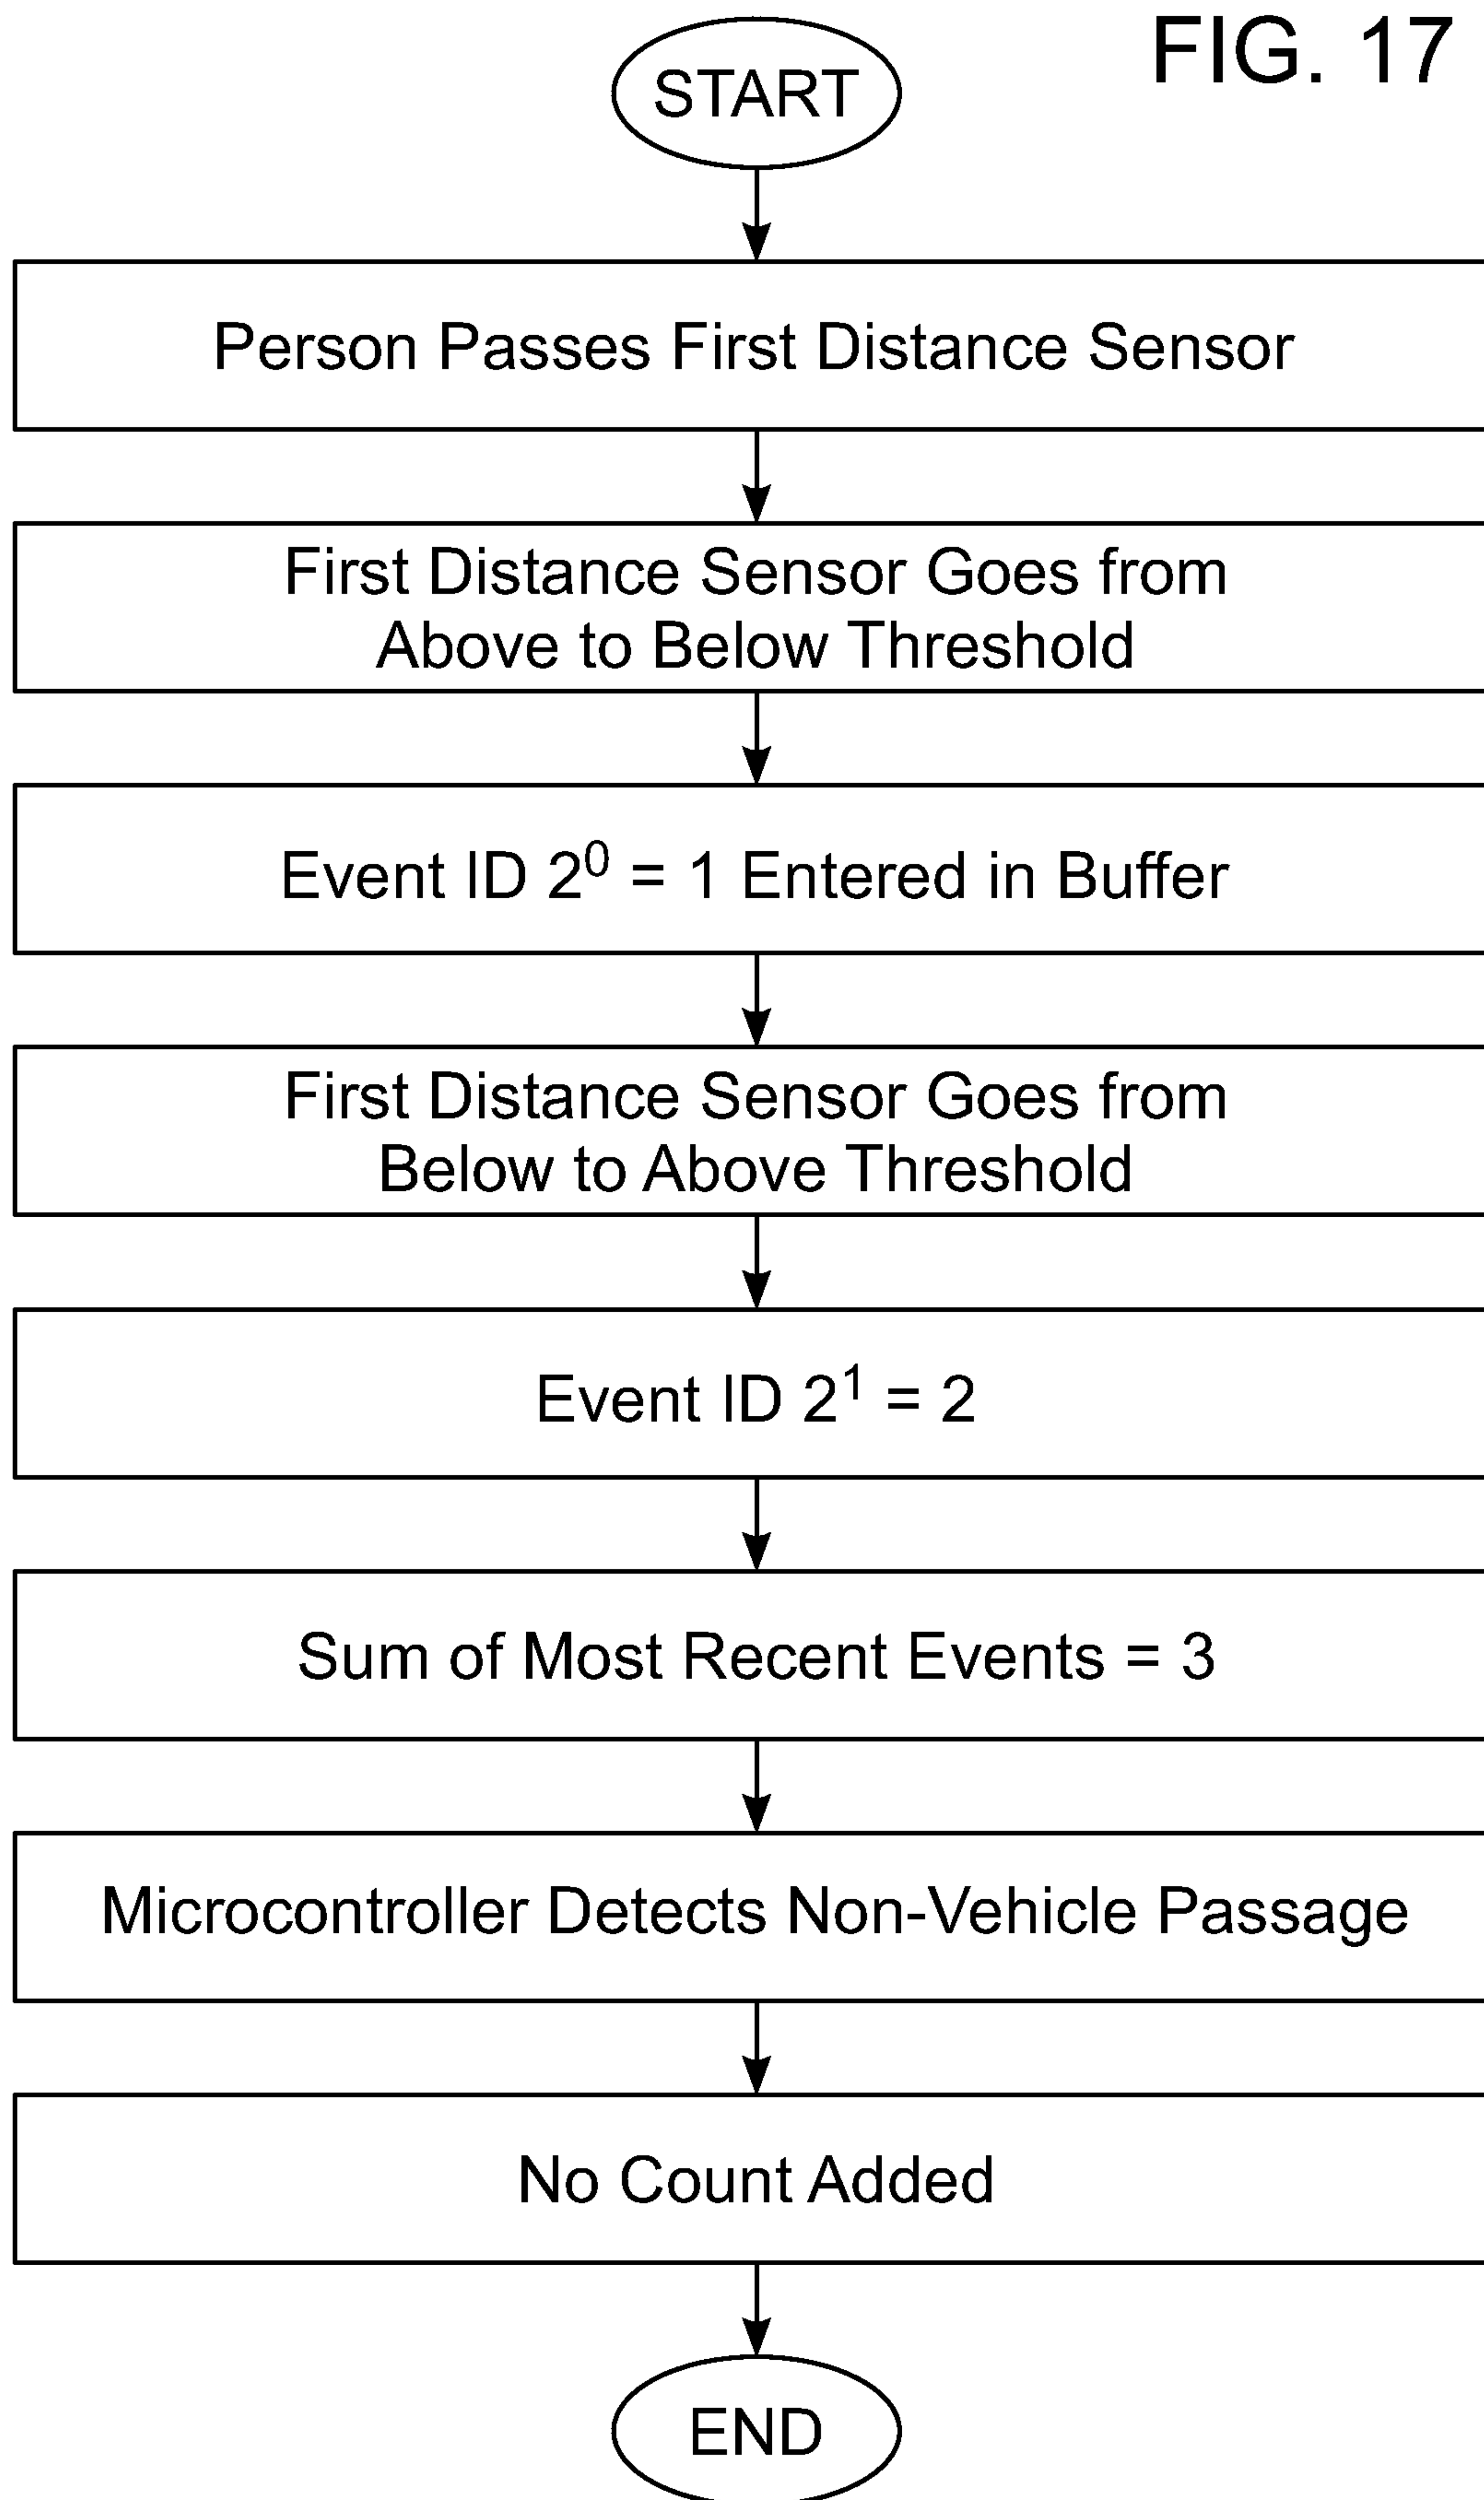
FIG. 17

START

Person Passes First Distance Sensor

First Distance Sensor Goes from Above to Below Threshold

Event ID $2^0 = 1$ Entered in Buffer

First Distance Sensor Goes from Below to Above Threshold

Event ID $2^1 = 2$

Sum of Most Recent Events = 3

Microcontroller Detects Non-Vehicle Passage

No Count Added

END